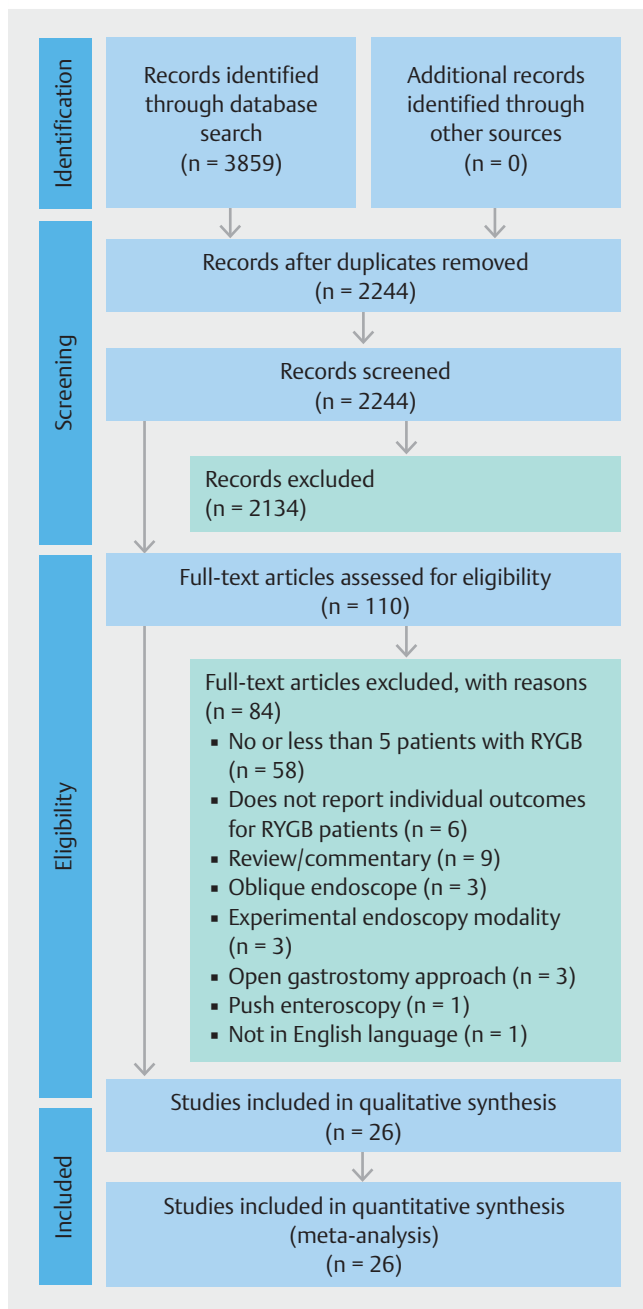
Identification

Records identified through database search
(n = 3859)

Additional records identified through other sources
(n = 0)

Screening

Records after duplicates removed
(n = 2244)

Records screened
(n = 2244)

Records excluded
(n = 2134)

Eligibility

Full-text articles assessed for eligibility
(n = 110)

Full-text articles excluded, with reasons
(n = 84)
▪ No or less than 5 patients with RYGB (n = 58)
▪ Does not report individual outcomes for RYGB patients (n = 6)
▪ Review/commentary (n = 9)
▪ Oblique endoscope (n = 3)
▪ Experimental endoscopy modality (n = 3)
▪ Open gastrostomy approach (n = 3)
▪ Push enteroscopy (n = 1)
▪ Not in English language (n = 1)

Included

Studies included in qualitative synthesis
(n = 26)

Studies included in quantitative synthesis
(meta-analysis)
(n = 26)